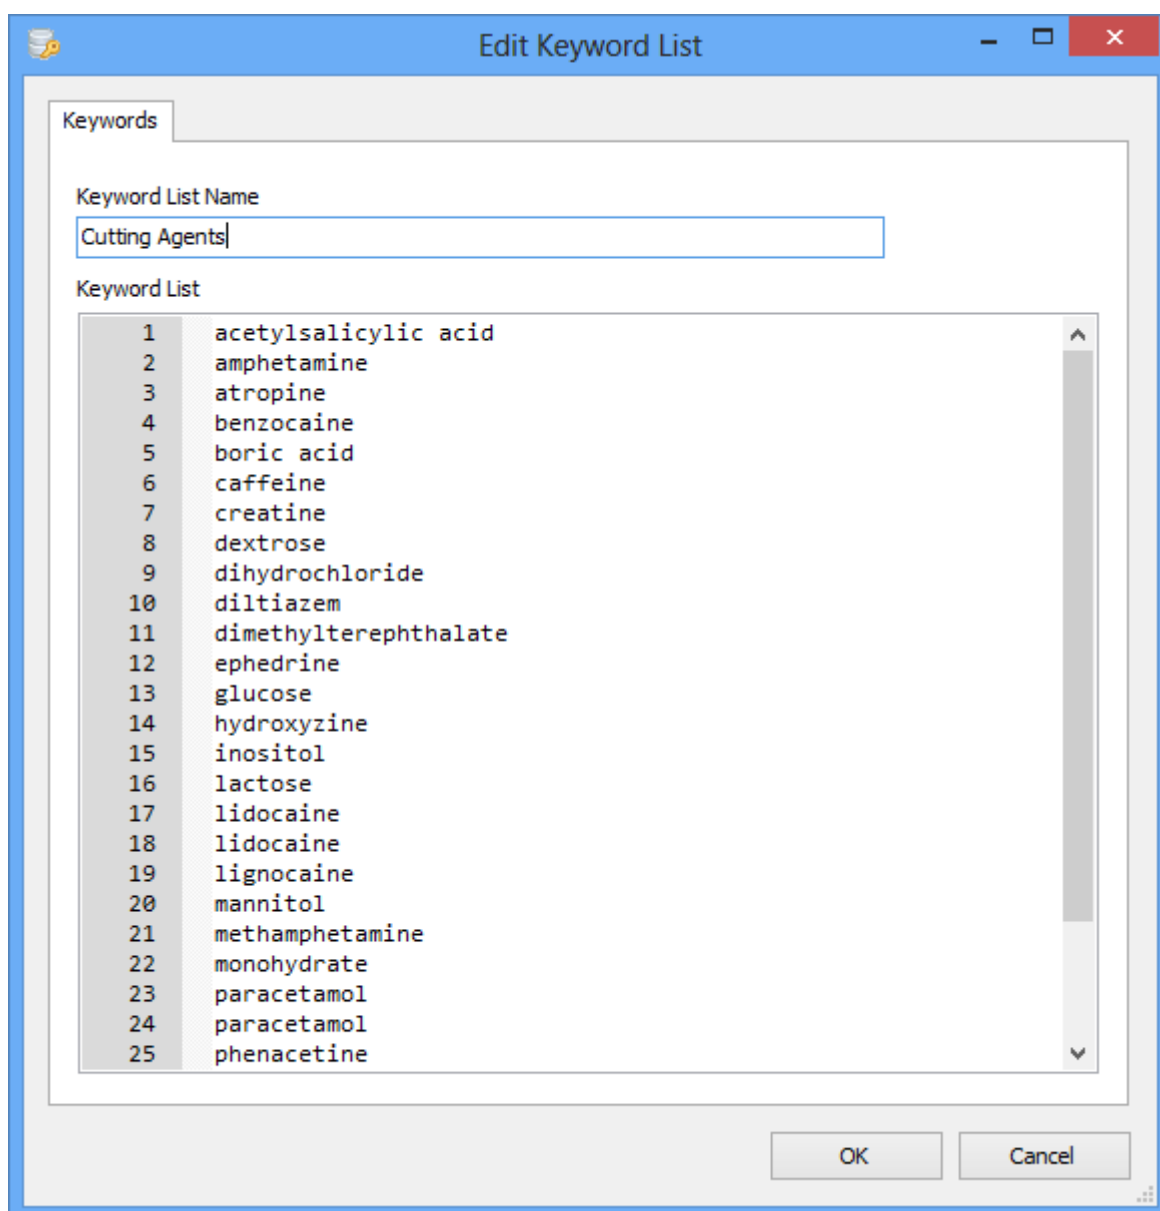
Edit Keyword List

Keywords

Keyword List Name

Cutting Agents

Keyword List

1 acetylsalicylic acid
2 amphetamine
3 atropine
4 benzocaine
5 boric acid
6 caffeine
7 creatine
8 dextrose
9 dihydrochloride
10 diltiazem
11 dimethylterephthalate
12 ephedrine
13 glucose
14 hydroxyzine
15 inositol
16 lactose
17 lidocaine
18 lidocaine
19 lignocaine
20 mannitol
21 methamphetamine
22 monohydrate
23 paracetamol
24 paracetamol
25 phenacetine

OK
Cancel